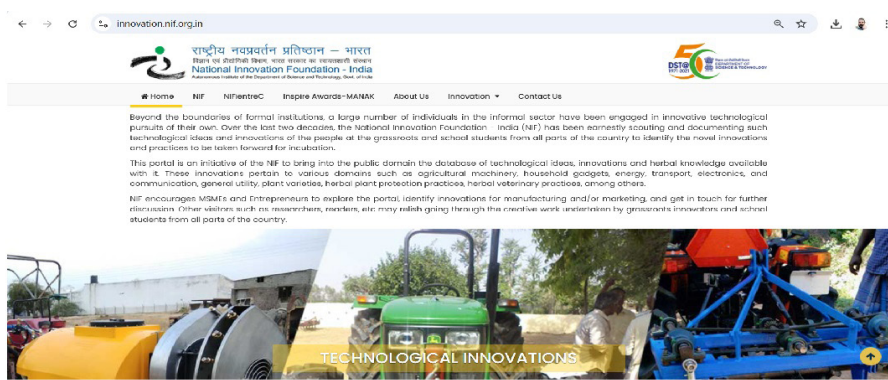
innovation.nif.org.in

राष्ट्रीय नवप्रवर्तन प्रतिष्ठान – भारत
विज्ञान एवं प्रौद्योगिकी विभाग, भारत सरकार का स्वायत्तशासी संस्थान
National Innovation Foundation - India
Autonomous Institute of the Department of Science and Technology, Govt. of India

DST 50
DEPARTMENT OF SCIENCE & TECHNOLOGY

Home NIF NIFientreC Inspire Awards-MANAK About Us Innovation Contact Us

Beyond the boundaries of formal institutions, a large number of individuals in the informal sector have been engaged in innovative technological pursuits of their own. Over the last two decades, the National Innovation Foundation - India (NIF) has been earnestly scouting and documenting such technological ideas and innovations of the people at the grassroots and school students from all parts of the country to identify the novel innovations and practices to be taken forward for incubation.

This portal is an initiative of the NIF to bring into the public domain the database of technological ideas, innovations and herbal knowledge available with it. These innovations pertain to various domains such as agricultural machinery, household gadgets, energy, transport, electronics, and communication, general utility, plant varieties, herbal plant protection practices, herbal veterinary practices, among others.

NIF encourages MSMEs and Entrepreneurs to explore the portal, identify innovations for manufacturing and/or marketing, and get in touch for further discussion. Other visitors such as researchers, readers, etc may relish going through the creative work undertaken by grassroots innovators and school students from all parts of the country.

TECHNOLOGICAL INNOVATIONS